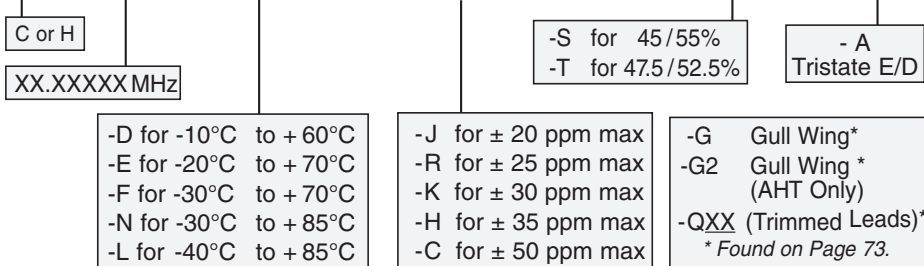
C or H

XX.XXXXX MHz

-D for -10°C to + 60°C
-E for -20°C to + 70°C
-F for -30°C to + 70°C
-N for -30°C to + 85°C
-L for -40°C to + 85°C

-S for 45 / 55%
-T for 47.5 / 52.5%

-J for ± 20 ppm max
-R for ± 25 ppm max
-K for ± 30 ppm max
-H for ± 35 ppm max
-C for ± 50 ppm max

- A
Tristate E/D

-G Gull Wing*
-G2 Gull Wing *
(AHT Only)
-QXX (Trimmed Leads)*
* Found on Page 73.